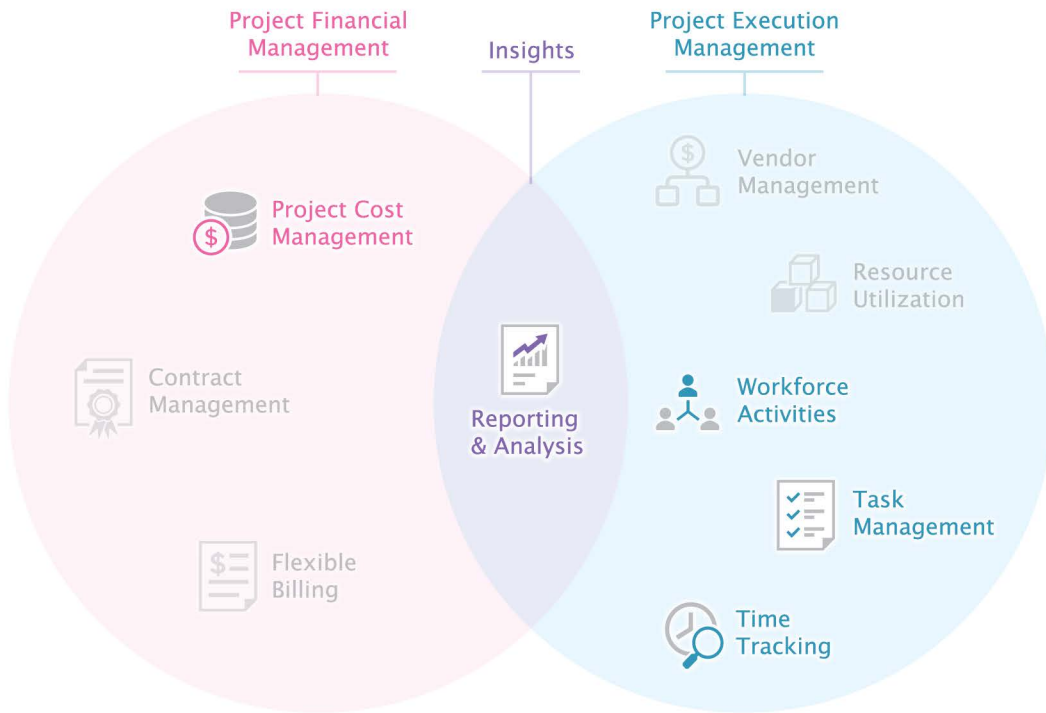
Project Financial Management

Insights

Project Execution Management

Project Cost Management

Contract Management

Flexible Billing

Reporting & Analysis

Vendor Management

Resource Utilization

Workforce Activities

Task Management

Time Tracking